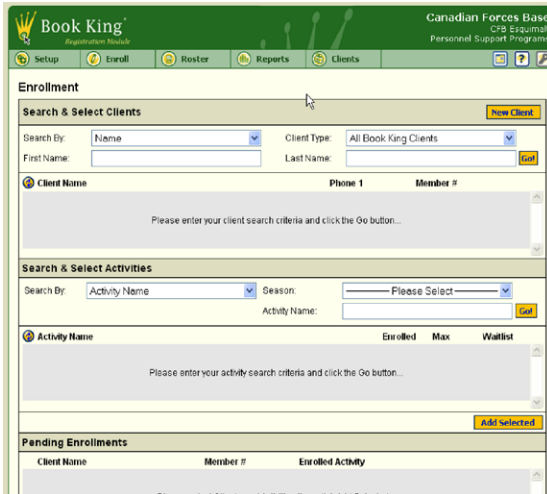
Book King
Registration Module

Canadian Forces Base
CFB Esquimal
Personnel Support Program

Setup
Enroll
Roster
Reports
Clients

Enrollment

Search & Select Clients
New Client

Search By: Name
Client Type: All Book King Clients
First Name:
Last Name:
Go!

Client Name
Phone 1
Member #

Please enter your client search criteria and click the Go button...

Search & Select Activities

Search By: Activity Name
Season: ———— Please Select ————
Activity Name:
Go!

Activity Name
Enrolled
Max
Waitlist

Please enter your activity search criteria and click the Go button...

Add Selected

Pending Enrollments

Client Name
Member #
Enrolled Activity

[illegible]